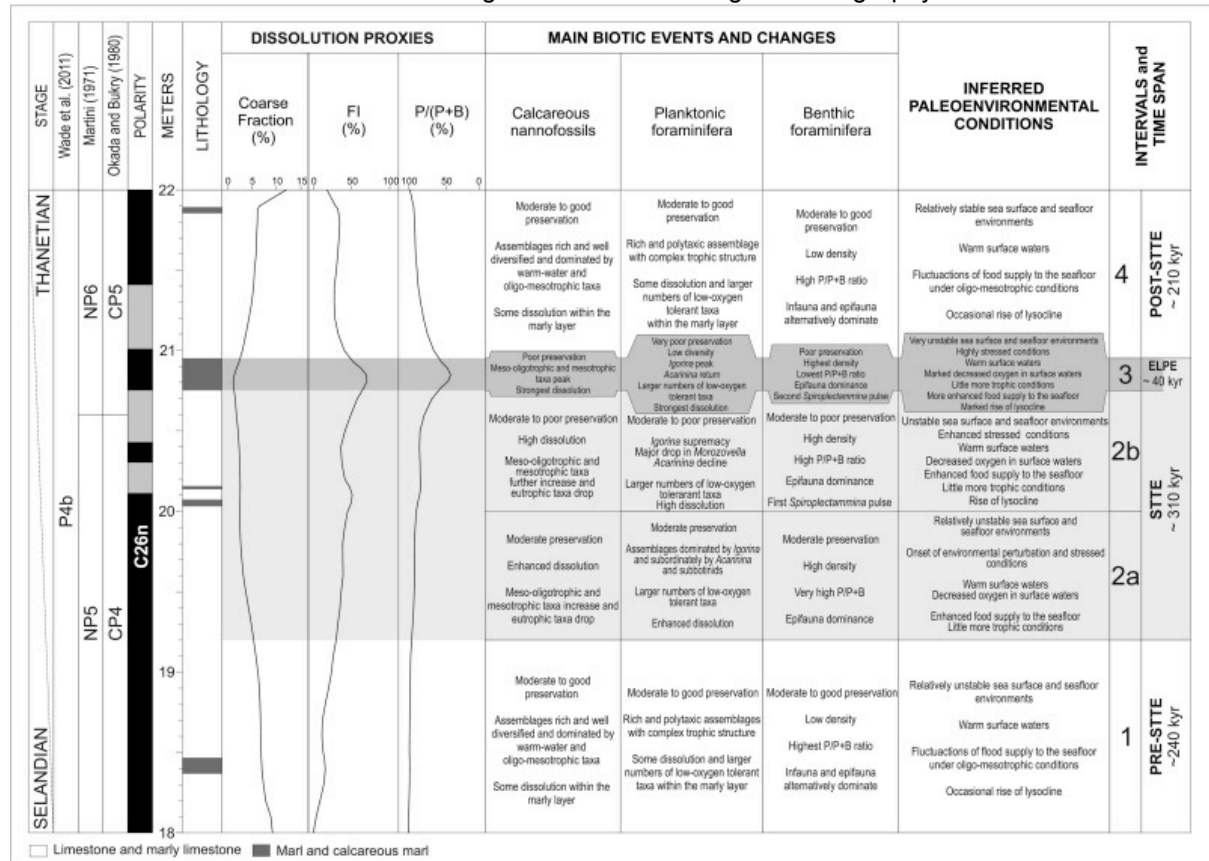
| STAGE | Wade et al. (2011) | Martini (1971) | Okada and Bukry (1980) | POLARITY | METERS | LITHOLOGY | Coarse Fraction (%) | FI (%) | P/(P+B) (%) | Calcareous nannofossils | Planktonic foraminifera | Benthic foraminifera | INFERRED PALEOENVIRONMENTAL CONDITIONS | INTERVALS and TIME SPAN |
|---|---|---|---|---|---|---|---|---|---|---|---|---|---|---|
| THANETIAN | P4b | NP6 | CP5 | C26n | 22 | | 0 5 10 15 | 0 50 100 | 100 50 0 | Moderate to good preservation Assemblages rich and well diversified and dominated by warm-water and oligo-mesotrophic taxa Some dissolution within the marly layer | Moderate to good preservation Rich and polytaxic assemblage with complex trophic structure Some dissolution and larger numbers of low-oxygen tolerant taxa within the marly layer | Moderate to good preservation Low density High P/P+B ratio Infauna and epifauna alternatively dominate | Relatively stable sea surface and seafloor environments Warm surface waters Fluctuations of food supply to the seafloor under oligo-mesotrophic conditions Occasional rise of lysocline | 4 POST-STTE ~ 210 kyr |
| | | | | | 21 | | | | | Poor preservation Meso-oligotrophic and mesotrophic taxa peak Strongest dissolution | Very poor preservation Low diversity *Igorina* peak *Acarinina* return Larger numbers of low-oxygen tolerant taxa Strongest dissolution | Poor preservation Highest density Lowest P/P+B ratio Epifauna dominance Second *Spiroplectammina* pulse | Very unstable sea surface and seafloor environments Highly stressed conditions Warm surface waters Marked decreased oxygen in surface waters Little more trophic conditions More enhanced food supply to the seafloor Marked rise of lysocline | 3 ELPE ~ 40 kyr |
| | | | | | | | | | | Moderate to poor preservation High dissolution Meso-oligotrophic and mesotrophic taxa further increase and eutrophic taxa drop | Moderate to poor preservation *Igorina* supremacy Major drop in *Morozovella* *Acarinina* decline Larger numbers of low-oxygen tolerant taxa High dissolution | Moderate to poor preservation High density High P/P+B ratio Epifauna dominance First *Spiroplectammina* pulse | Unstable sea surface and seafloor environments Enhanced stressed conditions Warm surface waters Decreased oxygen in surface waters Enhanced food supply to the seafloor Little more trophic conditions Rise of lysocline | 2b STTE ~ 310 kyr |
| | | NP5 | CP4 | | 20 | | | | | Moderate preservation Enhanced dissolution Meso-oligotrophic and mesotrophic taxa increase and eutrophic taxa drop | Moderate preservation Assemblages dominated by *Igorina* and subordinately by *Acarinina* and subbotinids Larger numbers of low-oxygen tolerant taxa Enhanced dissolution | Moderate preservation High density Very high P/P+B Epifauna dominance | Relatively unstable sea surface and seafloor environments Onset of environmental perturbation and stressed conditions Warm surface waters Decreased oxygen in surface waters Enhanced food supply to the seafloor Little more trophic conditions | 2a |
| SELANDIAN | | | | | 19 18 | | | | | Moderate to good preservation Assemblages rich and well diversified and dominated by warm-water and oligo-mesotrophic taxa Some dissolution within the marly layer | Moderate to good preservation Rich and polytaxic assemblages with complex trophic structure Some dissolution and larger numbers of low-oxygen tolerant taxa within the marly layer | Moderate to good preservation Low density Highest P/P+B ratio Infauna and epifauna alternatively dominate | Relatively unstable sea surface and seafloor environments Warm surface waters Fluctuations of flood supply to the seafloor under oligo-mesotrophic conditions Occasional rise of lysocline | 1 PRE-STTE ~240 kyr |

DISSOLUTION PROXIES
MAIN BIOTIC EVENTS AND CHANGES

Limestone and marly limestone   Marl and calcareous marl